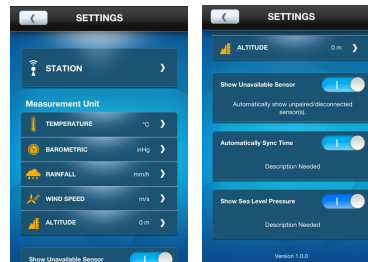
SETTINGS

STATION

Measurement Unit

TEMPERATURE °C

BAROMETRIC inHg

RAINFALL mm/h

WIND SPEED m/s

ALTITUDE 0 m

Show Unavailable Sensor

SETTINGS

ALTITUDE 0 m

Show Unavailable Sensor

Automatically show unpaired/disconnected sensor(s).

Automatically Sync Time

Description Needed

Show Sea Level Pressure

Description Needed

Version 1.0.0